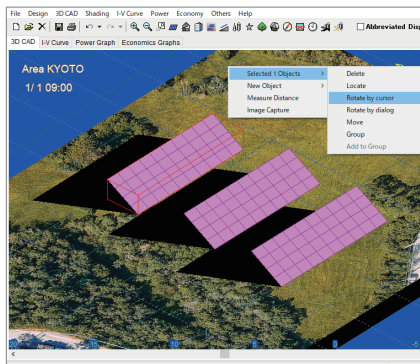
File Design 3D CAD Shading I-V Curve Power Economy Others Help

Abbreviated Dis

3D CAD I-V Curve Power Graph Economics Graphs

Area KYOTO
1/ 1 09:00

Selected 1 Objects
New Object
Measure Distance
Image Capture

Delete
Locate
Rotate by cursor
Rotate by dialog
Move
Group
Add to Group